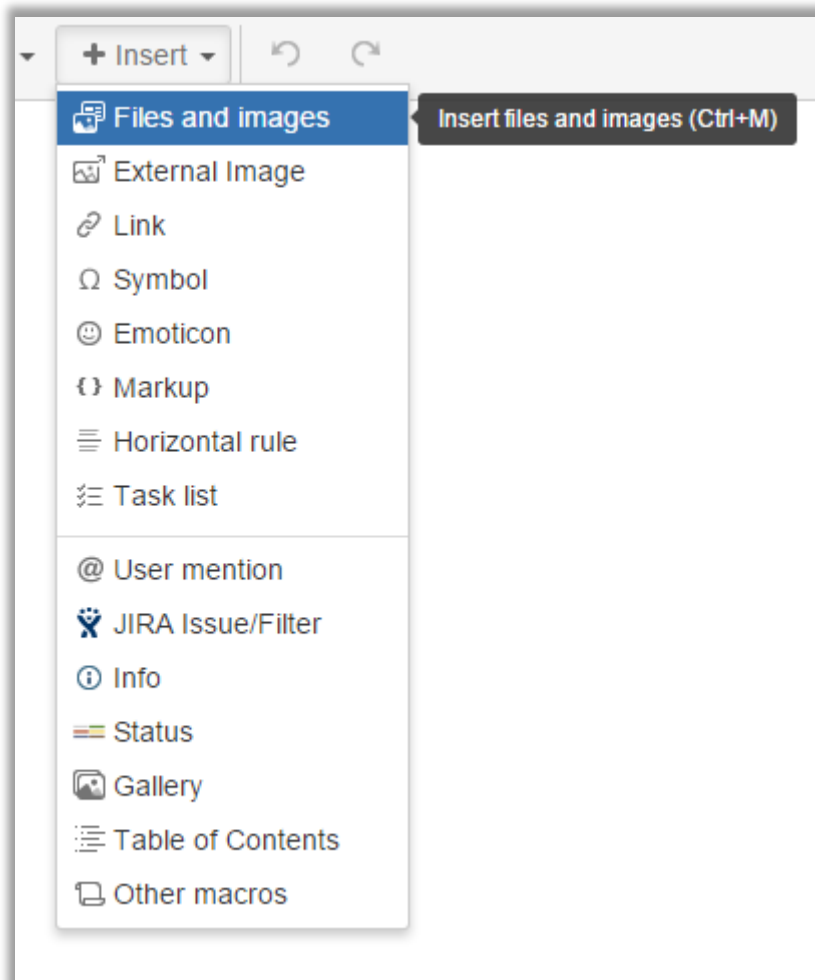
+ Insert

Files and images

Insert files and images (Ctrl+M)

External Image

Link

Ω Symbol

Emoticon

{} Markup

Horizontal rule

Task list

@ User mention

JIRA Issue/Filter

Info

Status

Gallery

Table of Contents

Other macros